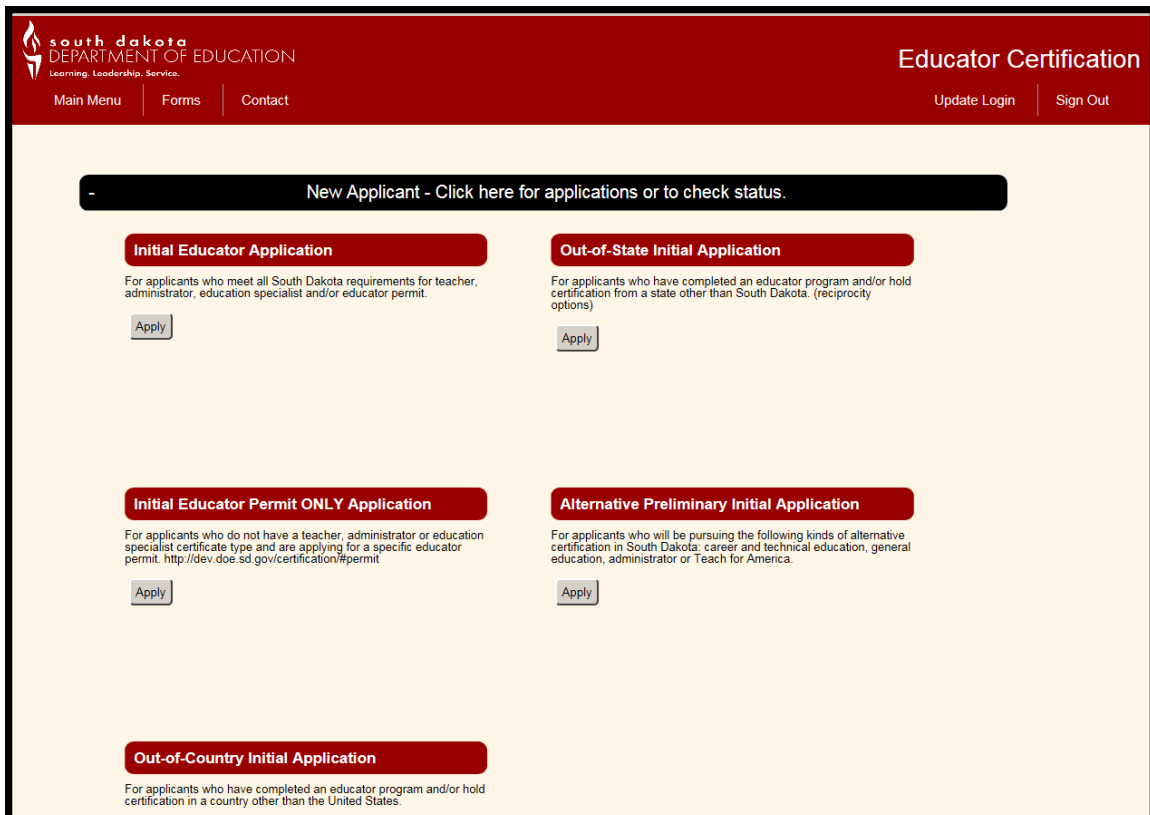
south dakota
DEPARTMENT OF EDUCATION
Learning. Leadership. Service.

Educator Certification

Main Menu | Forms | Contact | Update Login | Sign Out

- New Applicant - Click here for applications or to check status.

Initial Educator Application

For applicants who meet all South Dakota requirements for teacher, administrator, education specialist and/or educator permit.

Apply

Out-of-State Initial Application

For applicants who have completed an educator program and/or hold certification from a state other than South Dakota. (reciprocity options)

Apply

Initial Educator Permit ONLY Application

For applicants who do not have a teacher, administrator or education specialist certificate type and are applying for a specific educator permit. http://dev.doe.sd.gov/certification/#permit

Apply

Alternative Preliminary Initial Application

For applicants who will be pursuing the following kinds of alternative certification in South Dakota: career and technical education, general education, administrator or Teach for America.

Apply

Out-of-Country Initial Application

For applicants who have completed an educator program and/or hold certification in a country other than the United States.